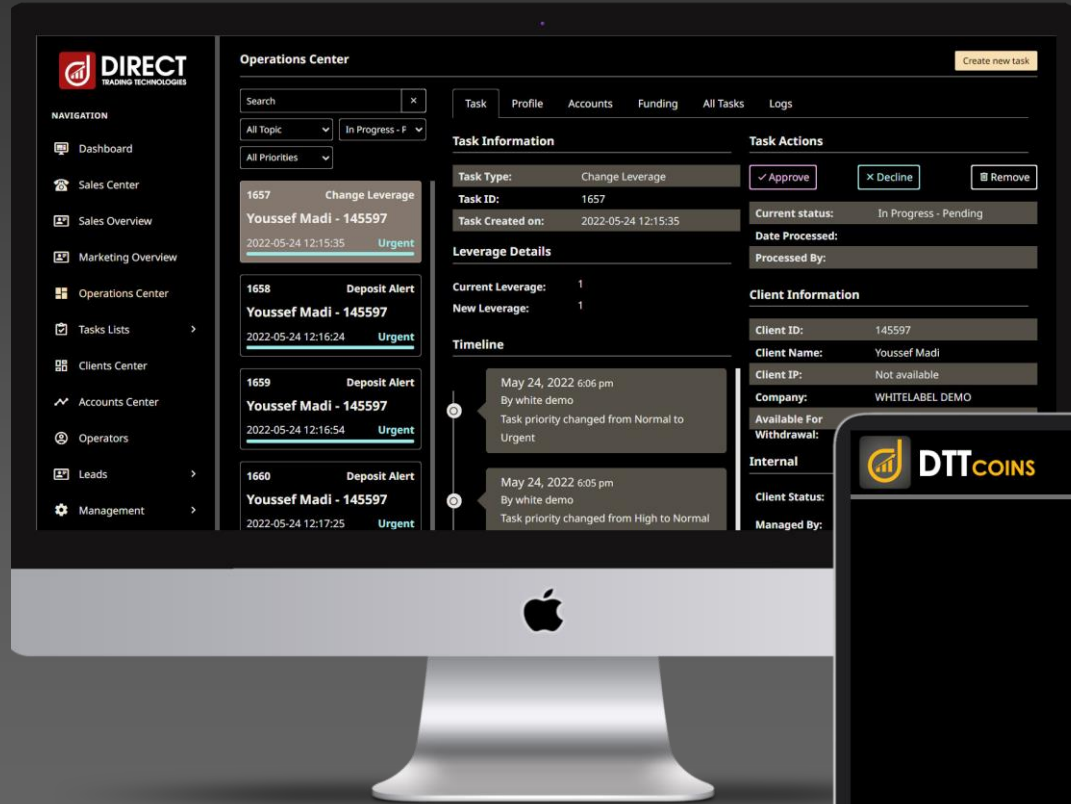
DIRECT
TRADING TECHNOLOGIES

NAVIGATION

Dashboard

Sales Center

Sales Overview

Marketing Overview

Operations Center

Tasks Lists

Clients Center

Accounts Center

Operators

Leads

Management

Operations Center

Create new task

Search

×

All Topic

In Progress - F

All Priorities

1657 Change Leverage
Youssef Madi - 145597
2022-05-24 12:15:35 Urgent

1658 Deposit Alert
Youssef Madi - 145597
2022-05-24 12:16:24 Urgent

1659 Deposit Alert
Youssef Madi - 145597
2022-05-24 12:16:54 Urgent

1660 Deposit Alert
Youssef Madi - 145597
2022-05-24 12:17:25 Urgent

Task Profile Accounts Funding All Tasks Logs

Task Information

| Task Type: | Change Leverage |
|---|---|
| Task ID: | 1657 |
| Task Created on: | 2022-05-24 12:15:35 |

Leverage Details

Current Leverage: 1
New Leverage: 1

Timeline

May 24, 2022 6:06 pm
By white demo
Task priority changed from Normal to Urgent

May 24, 2022 6:05 pm
By white demo
Task priority changed from High to Normal

Task Actions

✓ Approve

× Decline

Remove

| Current status: | In Progress - Pending |
|---|---|
| Date Processed: | |
| Processed By: | |

Client Information

| Client ID: | 145597 |
|---|---|
| Client Name: | Youssef Madi |
| Client IP: | Not available |
| Company: | WHITELABEL DEMO |
| Available For Withdrawal: | |

Internal

Client Status:

Managed By:

DTTCOINS